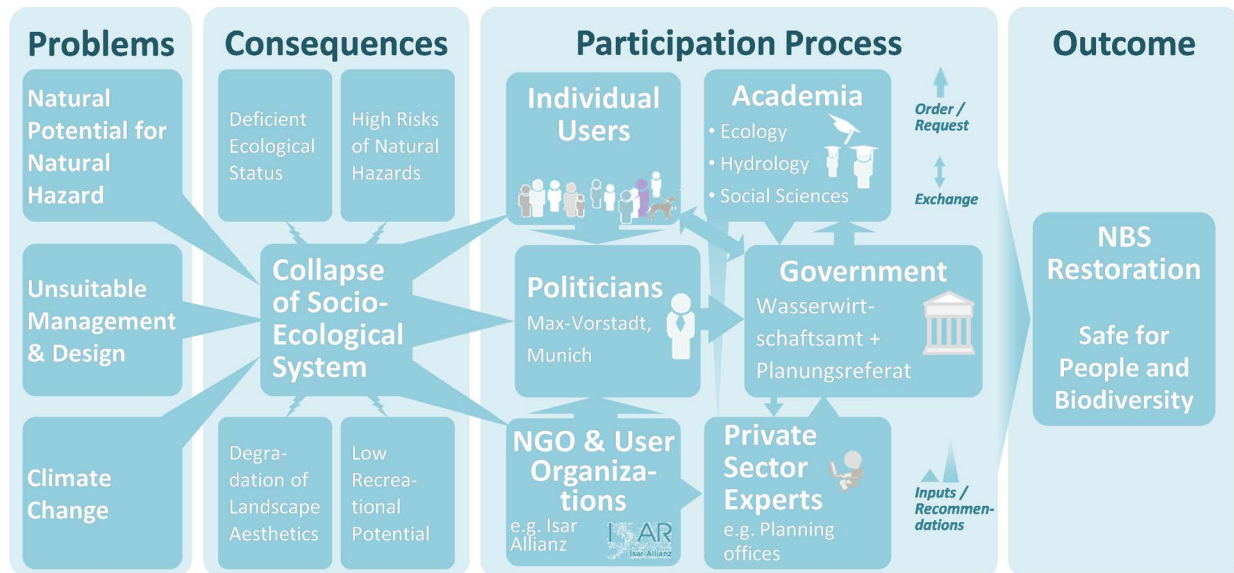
Problems

Natural Potential for Natural Hazard

Unsuitable Management & Design

Climate Change

Consequences

Deficient Ecological Status

High Risks of Natural Hazards

Collapse of Socio-Ecological System

Degradation of Landscape Aesthetics

Low Recreational Potential

Participation Process

Individual Users

Academia
• Ecology
• Hydrology
• Social Sciences

Order / Request

Exchange

Politicians
Max-Vorstadt, Munich

Government
Wasserwirtschaftsamt + Planungsreferat

NGO & User Organizations
e.g. Isar Allianz

ISAR
Isar-Allianz

Private Sector Experts
e.g. Planning offices

Inputs / Recommendations

Outcome

NBS Restoration

Safe for People and Biodiversity